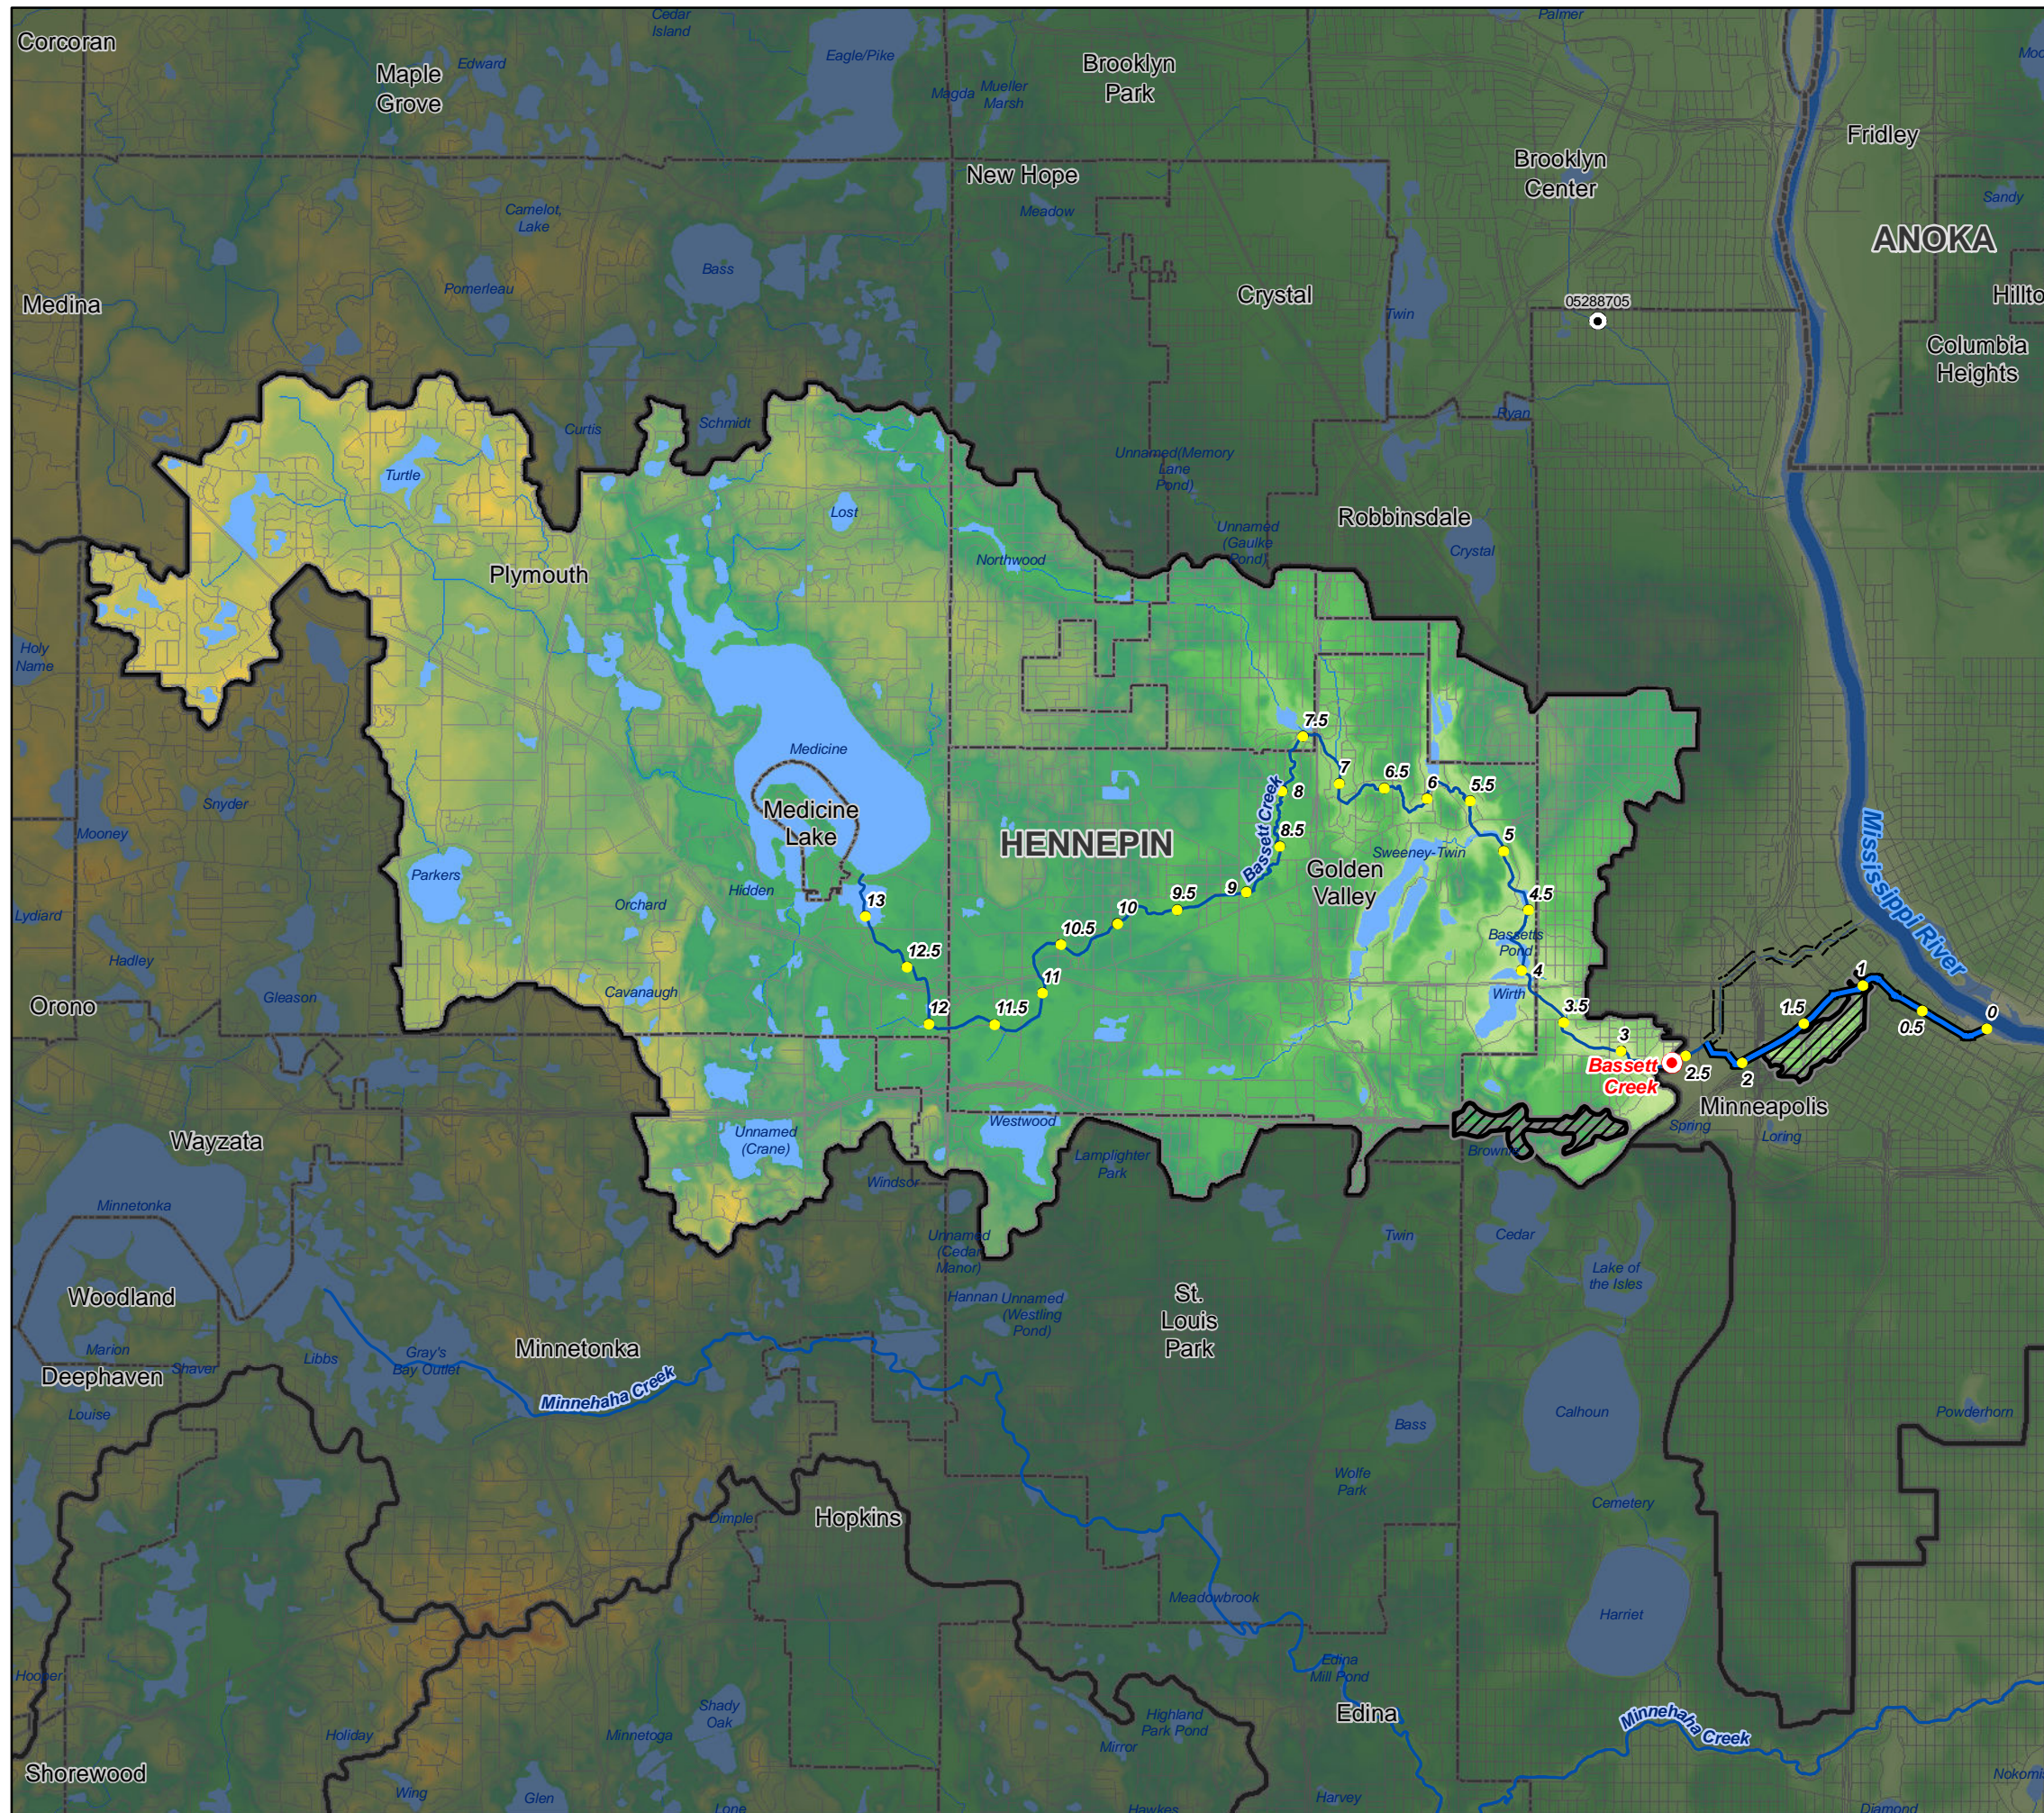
Corcoran
Maple Grove
Edward
Cedar Island
Eagle/Pike
Brooklyn Park
Magda
Mueller Marsh
Palmer
Fridley
New Hope
Meadow
Brooklyn Center
Camelot Lake
Sandy
ANOKA
Bass
Pomerleau
Crystal
Twin
05288705
Hilltop
Medina
Columbia Heights
Curtis
Schmidt
Ryan
Turtle
Unnamed(Memory Lane Pond)
Lost
Robbinsdale
Unnamed (Gaulke Pond)
Plymouth
Northwood
Crystal
Holy Name
Medicine
7.5
7
6.5
6
5.5
8
Medicine Lake
8.5
Bassett Creek
HENNEPIN
5
Golden Valley
Sweeney-Twin
Snyder
Mooney
Parkers
Hidden
13
9.5
9
4.5
Orchard
10
10.5
Bassetts Pond
Lydiard
12.5
4
Hadley
11
Wirth
Mississippi River
Orono
Gleason
Cavanaugh
12
11.5
3.5
1
1.5
0.5
0
3
Bassett Creek
2.5
2
Minneapolis
Wayzata
Unnamed (Crane)
Westwood
Spring
Lamplighter Park
Brownie
Loring
Windsor
Minnetonka
Twin
Cedar
Unnamed (Cedar Manor)
Lake of the Isles
Woodland
St. Louis Park
Hannan Unnamed (Westling Pond)
Marion
Gray's Bay Outlet
Minnetonka
Libbs
Shaver
Deephaven
Minnehaha Creek
Louise
Calhoun
Powderhorn
Bass
Wolfe Park
Cemetery
Dimple
Hopkins
Meadowbrook
Harriet
Edina Mill Pond
Hooper
Shady Oak
Highland Park Pond
Minnehaha Creek
Holiday
Minnetoga
Edina
Mirror
Shorewood
Wing
Glen
Lone
Hawkes
Harvey
Diamond
Nokomis